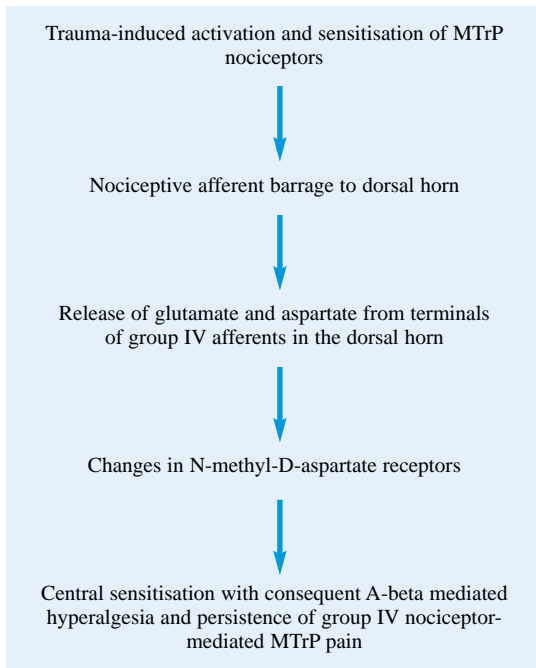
Trauma-induced activation and sensitisation of MTrP nociceptors

Nociceptive afferent barrage to dorsal horn

Release of glutamate and aspartate from terminals of group IV afferents in the dorsal horn

Changes in N-methyl-D-aspartate receptors

Central sensitisation with consequent A-beta mediated hyperalgesia and persistence of group IV nociceptor-mediated MTrP pain